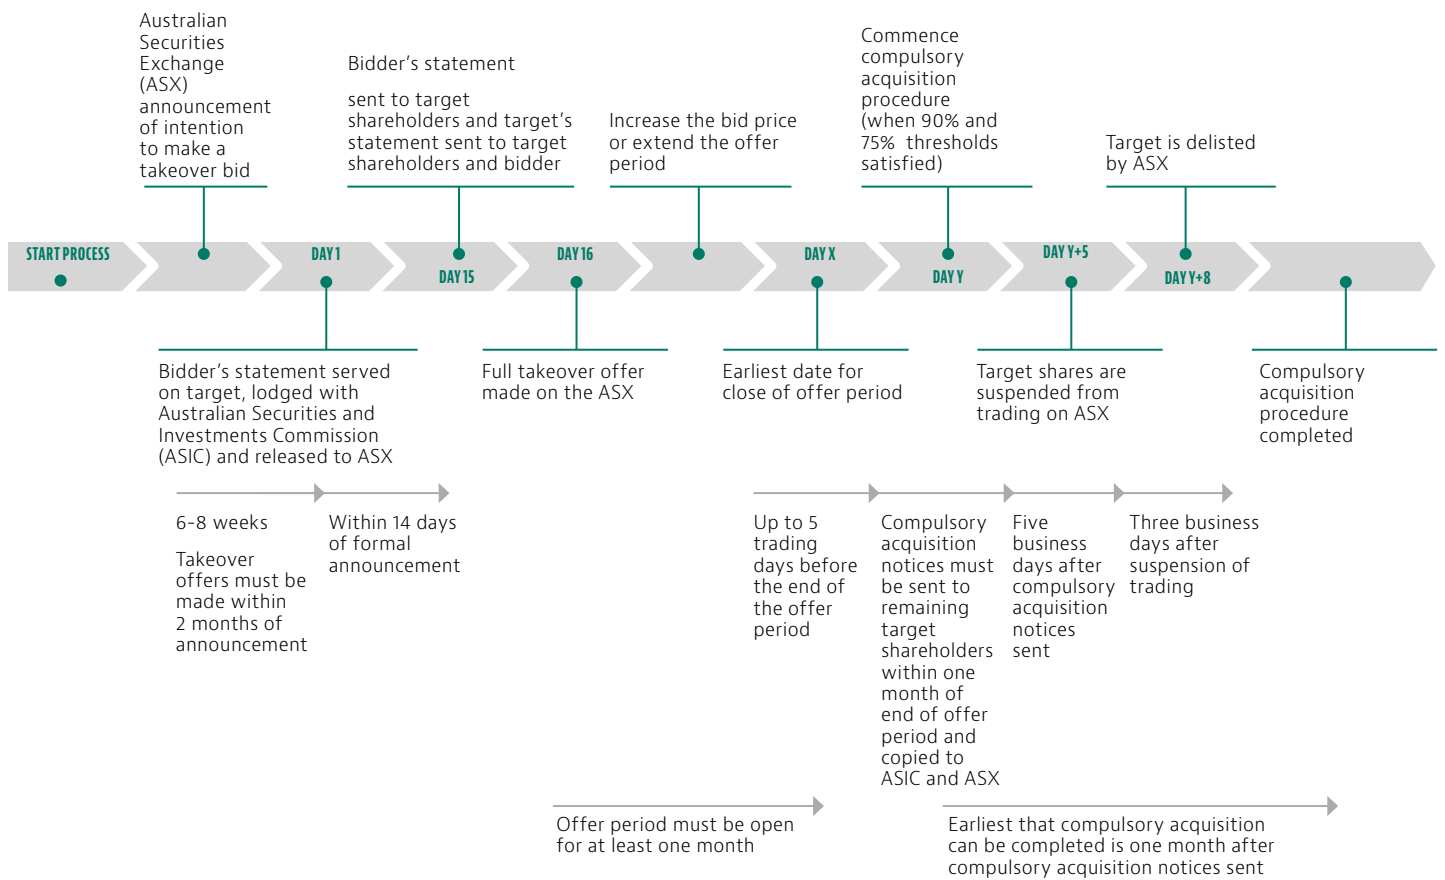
Australian Securities Exchange (ASX) announcement of intention to make a takeover bid

Bidder's statement

sent to target shareholders and target's statement sent to target shareholders and bidder

Increase the bid price or extend the offer period

Commence compulsory acquisition procedure (when 90% and 75% thresholds satisfied)

Target is delisted by ASX

START PROCESS

DAY 1

DAY 15

DAY 16

DAY X

DAY Y

DAY Y+5

DAY Y+8

Bidder's statement served on target, lodged with Australian Securities and Investments Commission (ASIC) and released to ASX

Full takeover offer made on the ASX

Earliest date for close of offer period

Target shares are suspended from trading on ASX

Compulsory acquisition procedure completed

6-8 weeks

Takeover offers must be made within 2 months of announcement

Within 14 days of formal announcement

Up to 5 trading days before the end of the offer period

Compulsory acquisition notices must be sent to remaining target shareholders within one month of end of offer period and copied to ASIC and ASX

Five business days after compulsory acquisition notices sent

Three business days after suspension of trading

Offer period must be open for at least one month

Earliest that compulsory acquisition can be completed is one month after compulsory acquisition notices sent